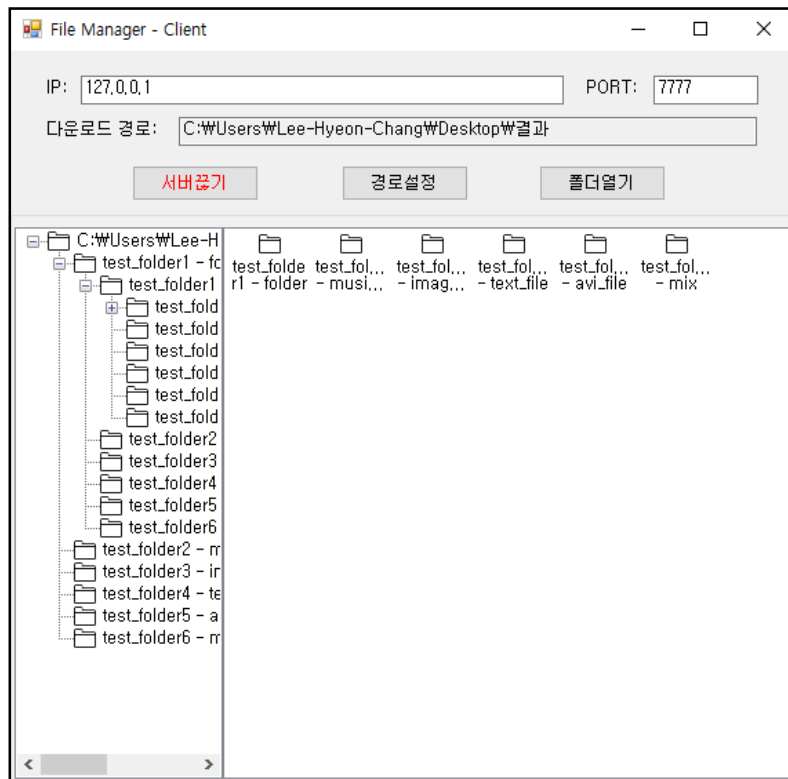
File Manager - Client

IP: 127.0.0.1

PORT: 7777

다운로드 경로: C:₩Users₩Lee-Hyeon-Chang₩Desktop₩결과

서버끊기

경로설정

폴더열기

C:₩Users₩Lee-H
test_folder1 - fc
test_folder1
test_fold
test_fold
test_fold
test_fold
test_fold
test_fold
test_folder2
test_folder3
test_folder4
test_folder5
test_folder6
test_folder2 - m
test_folder3 - ir
test_folder4 - te
test_folder5 - a
test_folder6 - m

test_folder1 - folder
test_fol... - musi...
test_fol... - imag...
test_fol... - text_file
test_fol... - avi_file
test_fol... - mix